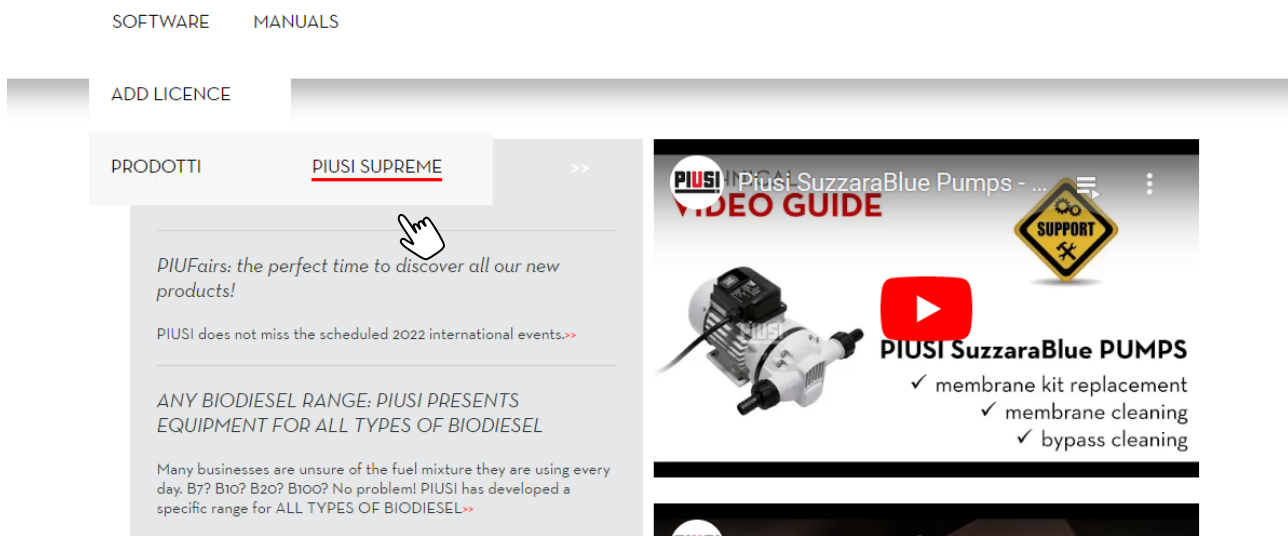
SOFTWARE MANUALS

ADD LICENCE

PRODOTTI PIUSI SUPREME

>>

PIUFairs: the perfect time to discover all our new products!

PIUSI does not miss the scheduled 2022 international events.>>

ANY BIODIESEL RANGE: PIUSI PRESENTS EQUIPMENT FOR ALL TYPES OF BIODIESEL

Many businesses are unsure of the fuel mixture they are using every day. B7? B10? B20? B100? No problem! PIUSI has developed a specific range for ALL TYPES OF BIODIESEL>>

PIUSI Piusi SuzzaraBlue Pumps - ...

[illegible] VIDEO GUIDE

SUPPORT

PIUSI

PIUSI SuzzaraBlue PUMPS
✓ membrane kit replacement
✓ membrane cleaning
✓ bypass cleaning